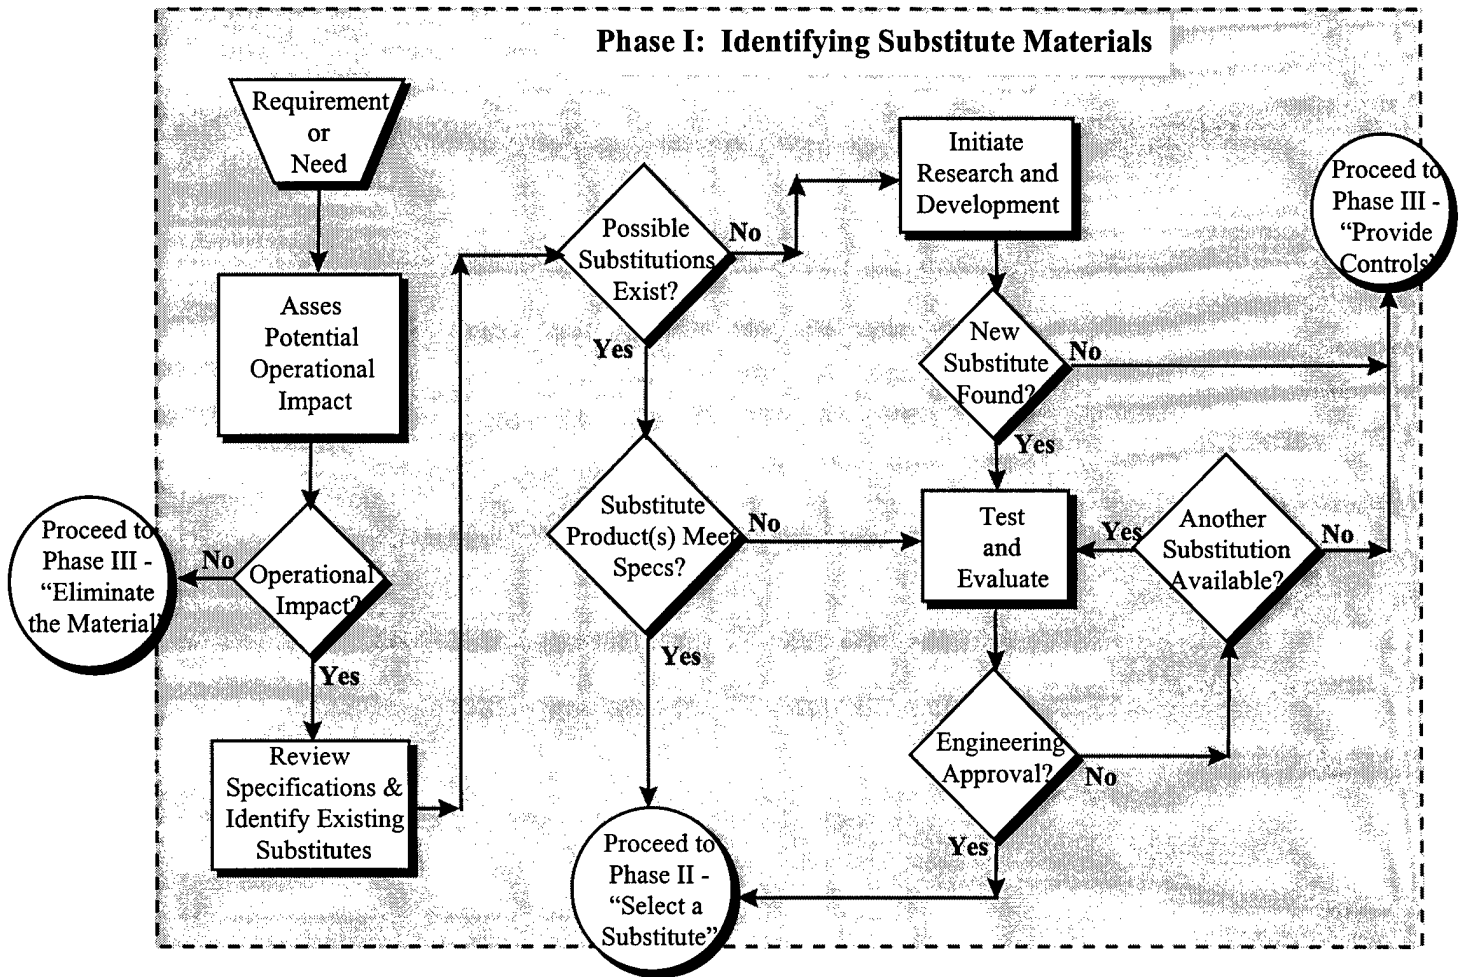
Phase I: Identifying Substitute Materials

Requirement or Need

Asses Potential Operational Impact

Operational Impact?

No

Proceed to Phase III - "Eliminate the Material"

Yes

Review Specifications & Identify Existing Substitutes

Possible Substitutions Exist?

No

Yes

Substitute Product(s) Meet Specs?

No

Yes

Proceed to Phase II - "Select a Substitute"

Initiate Research and Development

New Substitute Found?

No

Yes

Proceed to Phase III - "Provide Controls"

Test and Evaluate

Yes

Another Substitution Available?

No

Engineering Approval?

No

Yes